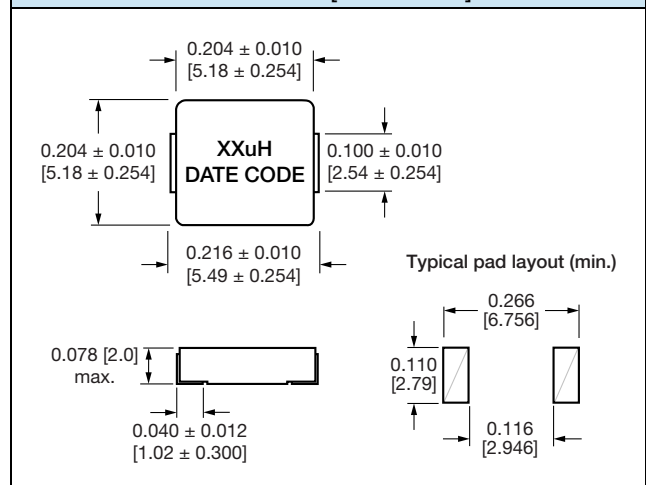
$0.204 \pm 0.010$
$[5.18 \pm 0.254]$

$0.204 \pm 0.010$
$[5.18 \pm 0.254]$

XXuH
DATE CODE

$0.100 \pm 0.010$
$[2.54 \pm 0.254]$

$0.216 \pm 0.010$
$[5.49 \pm 0.254]$

Typical pad layout (min.)

0.266
[6.756]

0.078 [2.0]
max.

0.110
[2.79]

$0.040 \pm 0.012$
$[1.02 \pm 0.300]$

0.116
[2.946]